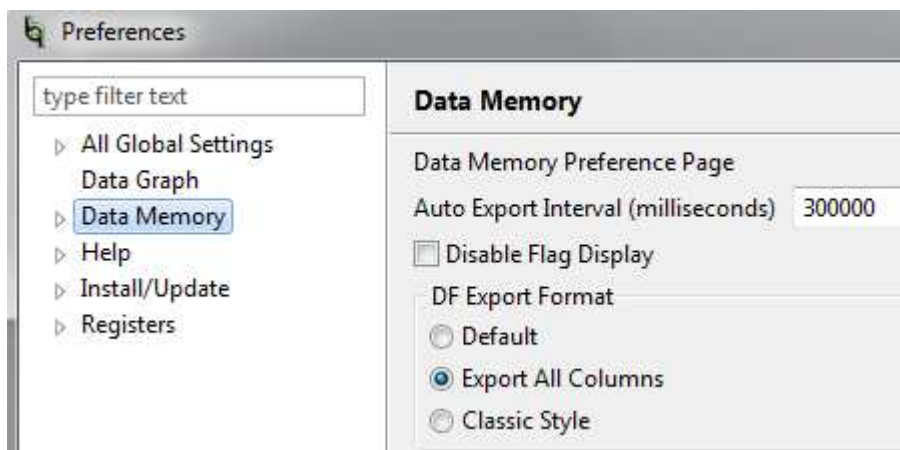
Preferences

type filter text

All Global Settings
Data Graph
Data Memory
Help
Install/Update
Registers

Data Memory

Data Memory Preference Page
Auto Export Interval (milliseconds) 300000
Disable Flag Display
DF Export Format
Default
Export All Columns
Classic Style